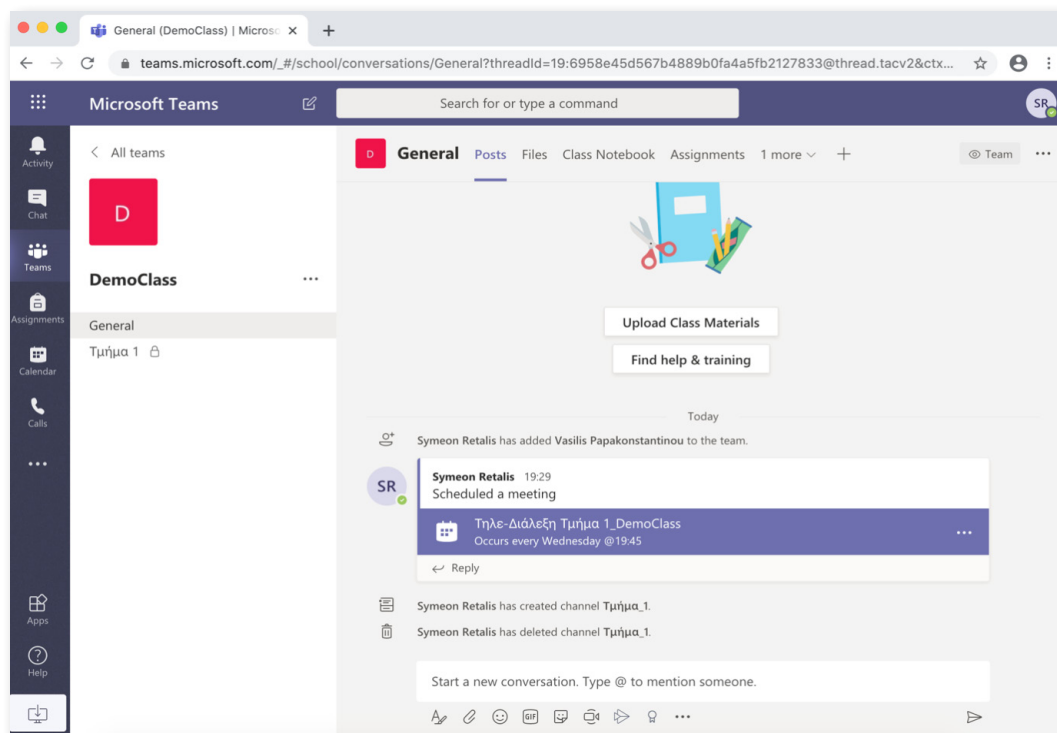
General (DemoClass) | Microso ×
+
teams.microsoft.com/_#/school/conversations/General?threadId=19:6958e45d567b4889b0fa4a5fb2127833@thread.tacv2&ctx...

Microsoft Teams
Search for or type a command
SR

Activity
Chat
Teams
Assignments
Calendar
Calls
...
Apps
Help

< All teams
D
DemoClass ...
General
Τμήμα 1

D General Posts Files Class Notebook Assignments 1 more + Team ...

Upload Class Materials
Find help & training

Today

Symeon Retalis has added Vasilis Papakonstantinou to the team.

SR
Symeon Retalis 19:29
Scheduled a meeting
Τηλε-Διάλεξη Τμήμα 1_DemoClass
Occurs every Wednesday @19:45
...
Reply

Symeon Retalis has created channel Τμήμα_1.
Symeon Retalis has deleted channel Τμήμα_1.

Start a new conversation. Type @ to mention someone.
...